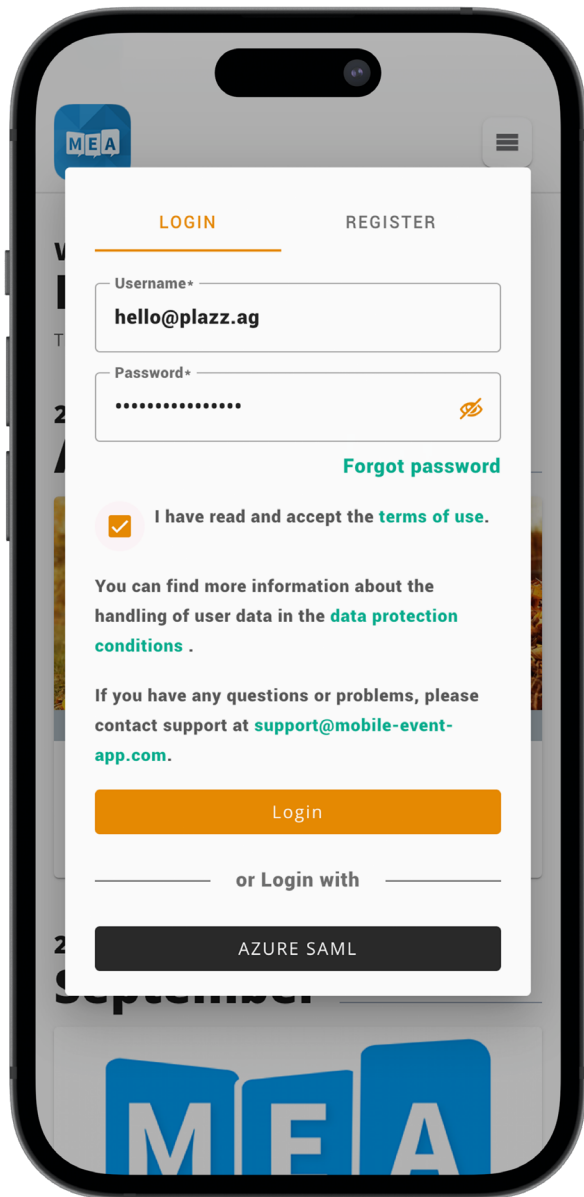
MEA

LOGIN REGISTER

Username*
hello@plazz.ag

Password*
••••••••••••••••

Forgot password

I have read and accept the terms of use.

You can find more information about the handling of user data in the data protection conditions .

If you have any questions or problems, please contact support at support@mobile-event-app.com.

Login

or Login with

AZURE SAML

September

MEA